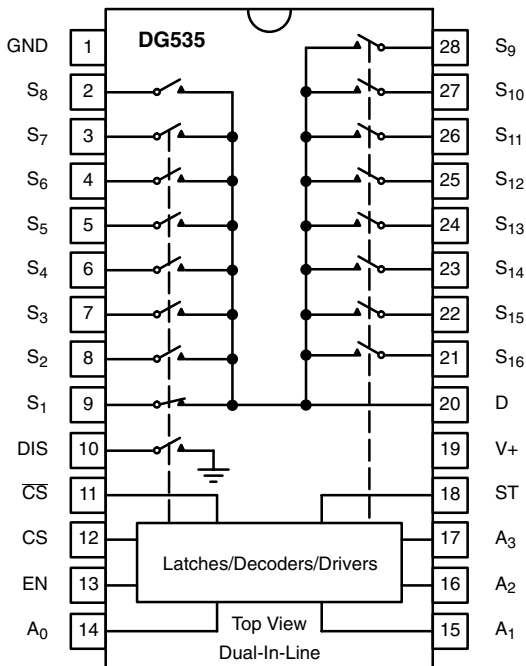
DG535

GND 1
$S_8$ 2
$S_7$ 3
$S_6$ 4
$S_5$ 5
$S_4$ 6
$S_3$ 7
$S_2$ 8
$S_1$ 9
DIS 10
$\overline{CS}$ 11
CS 12
EN 13
$A_0$ 14

28 $S_9$
27 $S_{10}$
26 $S_{11}$
25 $S_{12}$
24 $S_{13}$
23 $S_{14}$
22 $S_{15}$
21 $S_{16}$
20 D
19 V+
18 ST
17 $A_3$
16 $A_2$
15 $A_1$

Latches/Decoders/Drivers

Top View
Dual-In-Line